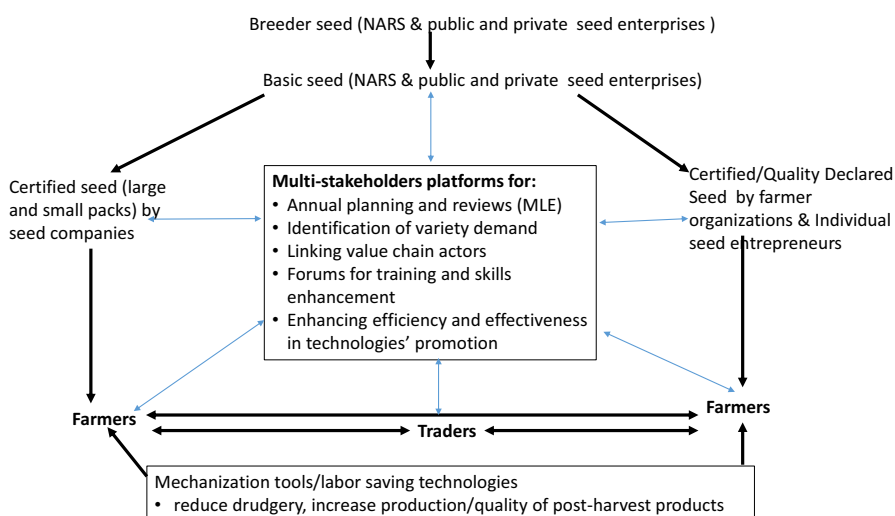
Breeder seed (NARS & public and private seed enterprises )

Basic seed (NARS & public and private seed enterprises)

Certified seed (large and small packs) by seed companies

Multi-stakeholders platforms for:
• Annual planning and reviews (MLE)
• Identification of variety demand
• Linking value chain actors
• Forums for training and skills enhancement
• Enhancing efficiency and effectiveness in technologies' promotion

Certified/Quality Declared Seed by farmer organizations & Individual seed entrepreneurs

Farmers

Traders

Farmers

Mechanization tools/labor saving technologies
• reduce drudgery, increase production/quality of post-harvest products